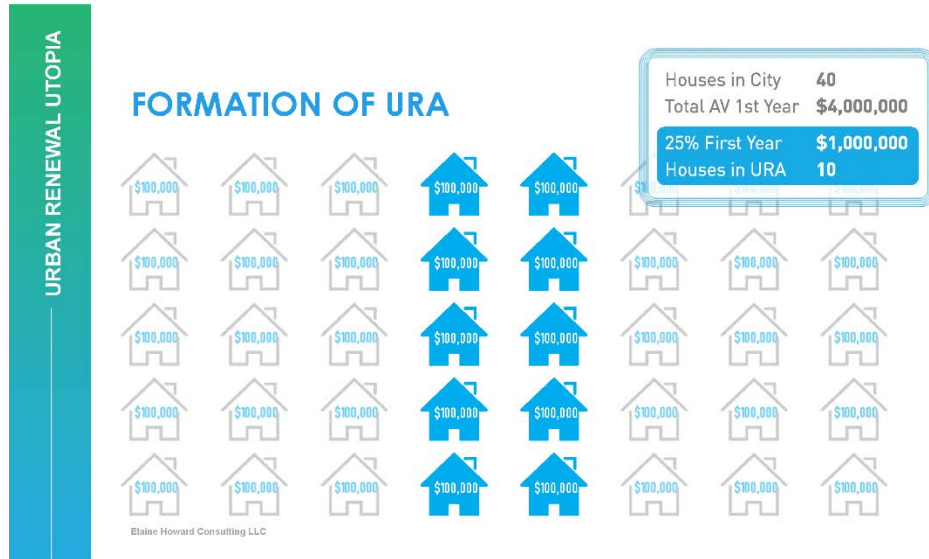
URBAN RENEWAL UTOPIA

FORMATION OF URA

| | |
|---|---|
| Houses in City | 40 |
| Total AV 1st Year | $4,000,000 |
| 25% First Year | $1,000,000 |
| Houses in URA | 10 |

$100,000 $100,000 $100,000 $100,000 $100,000 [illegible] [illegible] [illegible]

$100,000 $100,000 $100,000 $100,000 $100,000 $100,000 $100,000 $100,000

$100,000 $100,000 $100,000 $100,000 $100,000 $100,000 $100,000 $100,000

$100,000 $100,000 $100,000 $100,000 $100,000 $100,000 $100,000 $100,000

$100,000 $100,000 $100,000 $100,000 $100,000 $100,000 $100,000 $100,000

Elaine Howard Consulting LLC